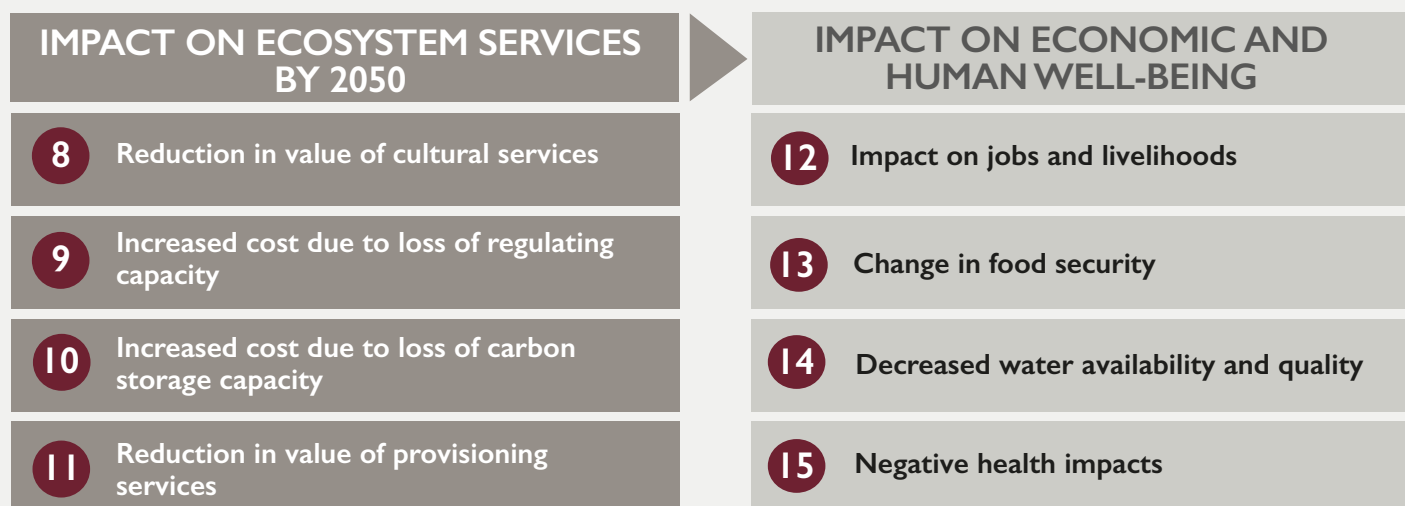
IMPACT ON ECOSYSTEM SERVICES BY 2050

8 Reduction in value of cultural services

9 Increased cost due to loss of regulating capacity

10 Increased cost due to loss of carbon storage capacity

11 Reduction in value of provisioning services

IMPACT ON ECONOMIC AND HUMAN WELL-BEING

12 Impact on jobs and livelihoods

13 Change in food security

14 Decreased water availability and quality

15 Negative health impacts